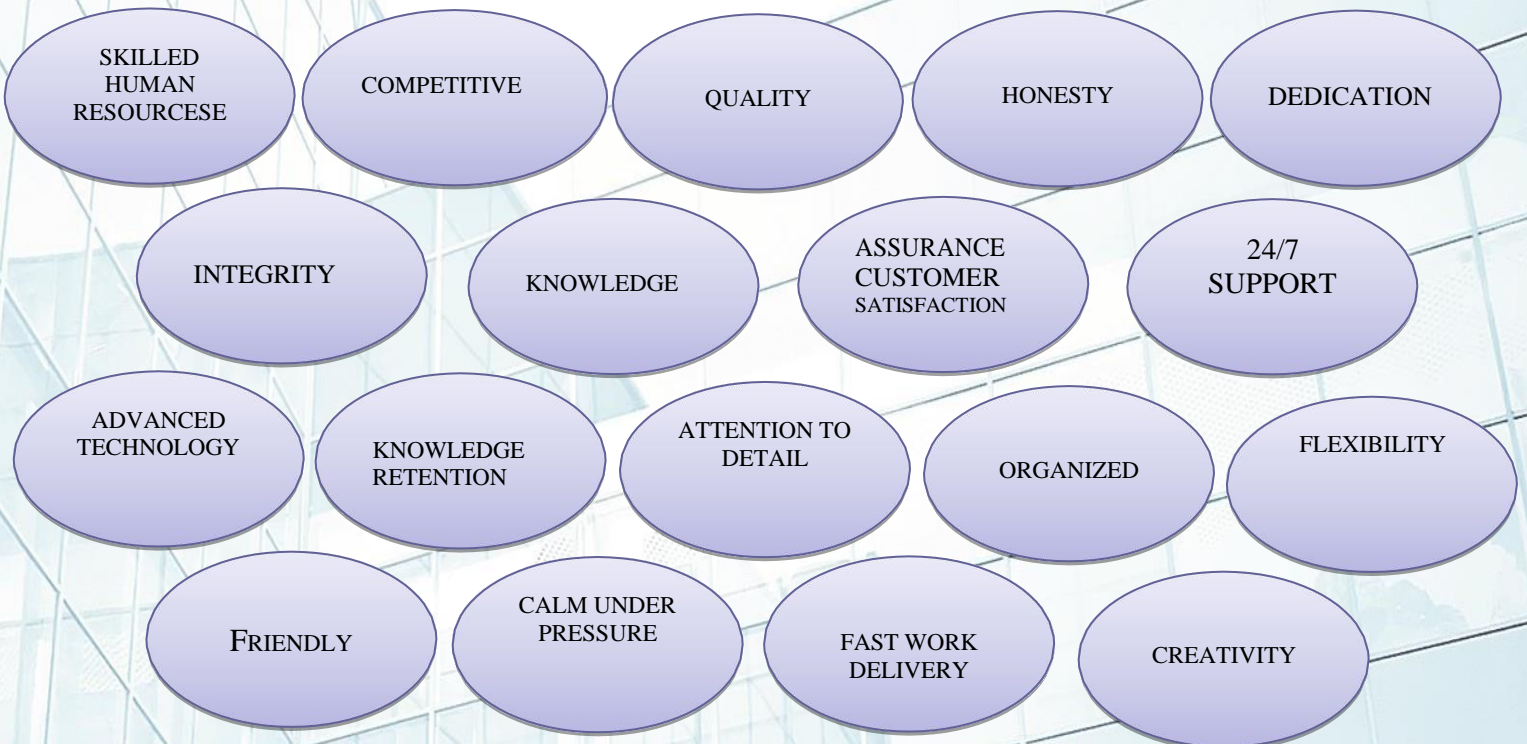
SKILLED HUMAN RESOURCESE

COMPETITIVE

QUALITY

HONESTY

DEDICATION

INTEGRITY

KNOWLEDGE

ASSURANCE CUSTOMER SATISFACTION

24/7 SUPPORT

ADVANCED TECHNOLOGY

KNOWLEDGE RETENTION

ATTENTION TO DETAIL

ORGANIZED

FLEXIBILITY

FRIENDLY

CALM UNDER PRESSURE

FAST WORK DELIVERY

CREATIVITY